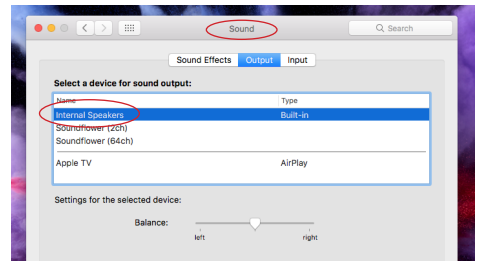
Sound

Search

Sound Effects Output Input

Select a device for sound output:

| Name | Type |
|---|---|
| Internal Speakers | Built-in |
| Soundflower (2ch) | |
| Soundflower (64ch) | |
| Apple TV | AirPlay |

Settings for the selected device:

Balance:

left right